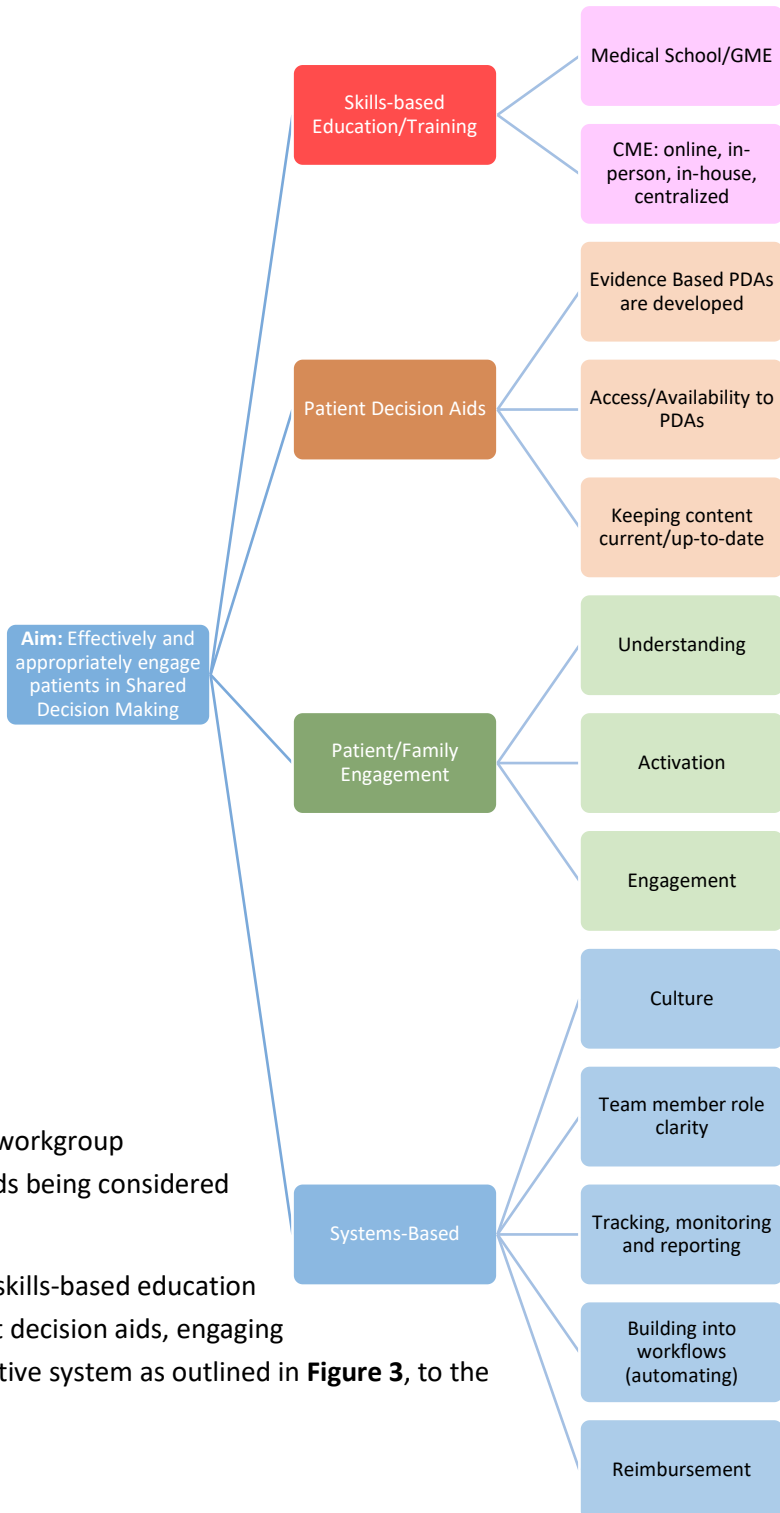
Aim: Effectively and appropriately engage patients in Shared Decision Making

Skills-based Education/Training

Medical School/GME

CME: online, in-person, in-house, centralized

Patient Decision Aids

Evidence Based PDAs are developed

Access/Availability to PDAs

Keeping content current/up-to-date

Patient/Family Engagement

Understanding

Activation

Engagement

Systems-Based

Culture

Team member role clarity

Tracking, monitoring and reporting

Building into workflows (automating)

Reimbursement

workgroup
ds being considered

skills-based education
t decision aids, engaging
tive system as outlined in **Figure 3**, to the